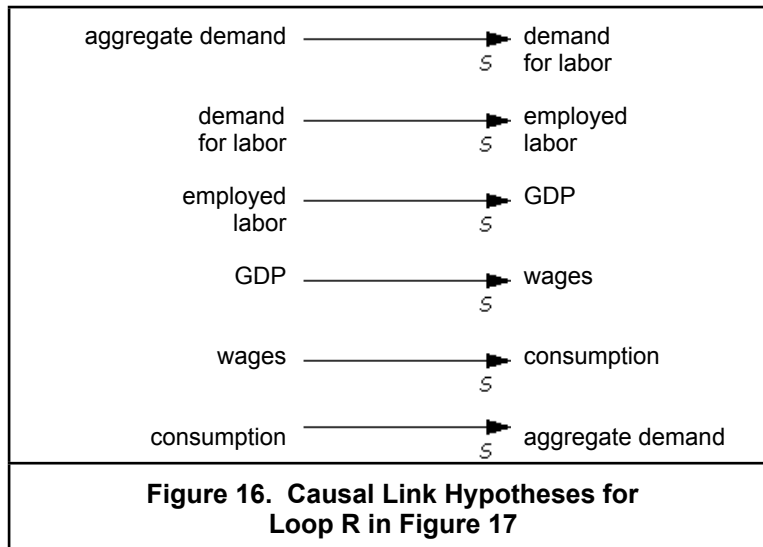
aggregate demand → demand for labor
S

demand for labor → employed labor
S

employed labor → GDP
S

GDP → wages
S

wages → consumption
S

consumption → aggregate demand
S

**Figure 16. Causal Link Hypotheses for Loop R in Figure 17**